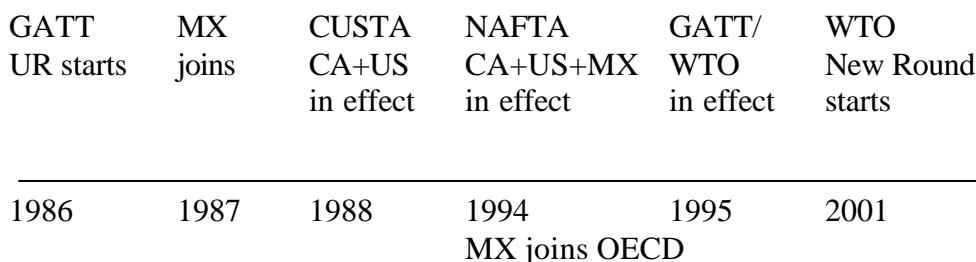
| GATT UR starts | MX joins | CUSTA CA+US in effect | NAFTA CA+US+MX in effect | GATT/ WTO in effect | WTO New Round starts |
|---|---|---|---|---|---|
| 1986 | 1987 | 1988 | 1994 MX joins OECD | 1995 | 2001 |